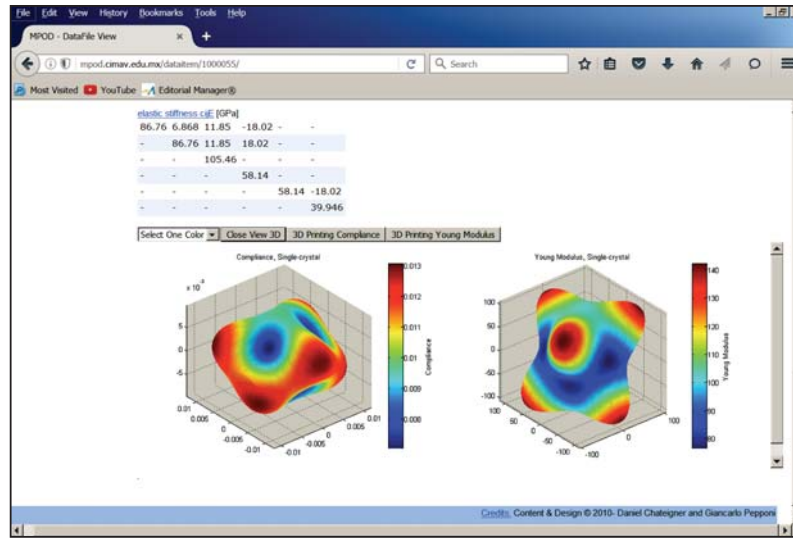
File Edit View History Bookmarks Tools Help

MPOD - DataFile View × +

mpod.cimav.edu.mx/dataitem/1000055/

Search

Most Visited YouTube Editorial Manager®

elastic stiffness cijE [GPa]

| | | | | | |
|---|---|---|---|---|---|
| 86.76 | 6.868 | 11.85 | -18.02 | - | - |
| - | 86.76 | 11.85 | 18.02 | - | - |
| - | - | 105.46 | - | - | - |
| - | - | - | 58.14 | - | - |
| - | - | - | - | 58.14 | -18.02 |
| - | - | - | - | - | 39.946 |

Select One Color | Close View 3D | 3D Printing Compliance | 3D Printing Young Modulus

Compliance, Single-crystal

x 10^-3

5
0
-5
0.01
0.005
0
-0.005
-0.01
0.01
0.005
0
-0.005
-0.01

0.013
0.012
0.011
0.01
0.009
0.008
Compliance

Young Modulus, Single-crystal

100
50
0
-50
-100
100
50
0
-50
-100
100
0
-100

140
130
120
110
100
90
Young Modulus

Credits Content & Design © 2010- Daniel Chateigner and Giancarlo Pepponi